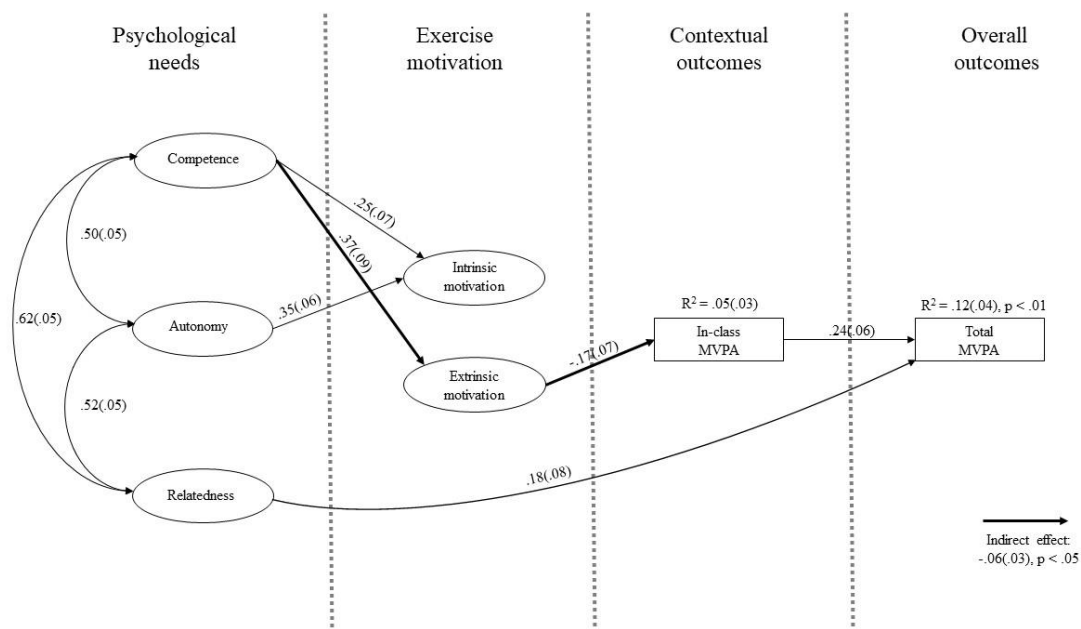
Psychological needs

Exercise motivation

Contextual outcomes

Overall outcomes

Competence

.50(.05)

.62(.05)

Autonomy

.52(.05)

Relatedness

.25(.07)

.37(.09)

.35(.06)

Intrinsic motivation

Extrinsic motivation

-.17(.07)

$R^2$ = .05(.03)

In-class MVPA

.24(.06)

$R^2$ = .12(.04), p < .01

Total MVPA

.18(.08)

Indirect effect: -.06(.03), p < .05